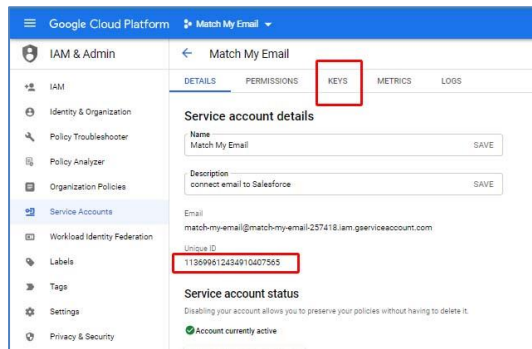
Google Cloud Platform Match My Email

IAM & Admin

IAM
Identity & Organization
Policy Troubleshooter
Policy Analyzer
Organization Policies
Service Accounts
Workload Identity Federation
Labels
Tags
Settings
Privacy & Security

← Match My Email

DETAILS PERMISSIONS KEYS METRICS LOGS

Service account details

Name
Match My Email
SAVE

Description
connect email to Salesforce
SAVE

Email
match-my-email@match-my-email-257418.iam.gserviceaccount.com

Unique ID
113699612434910407565

Service account status

Disabling your account allows you to preserve your policies without having to delete it.

Account currently active